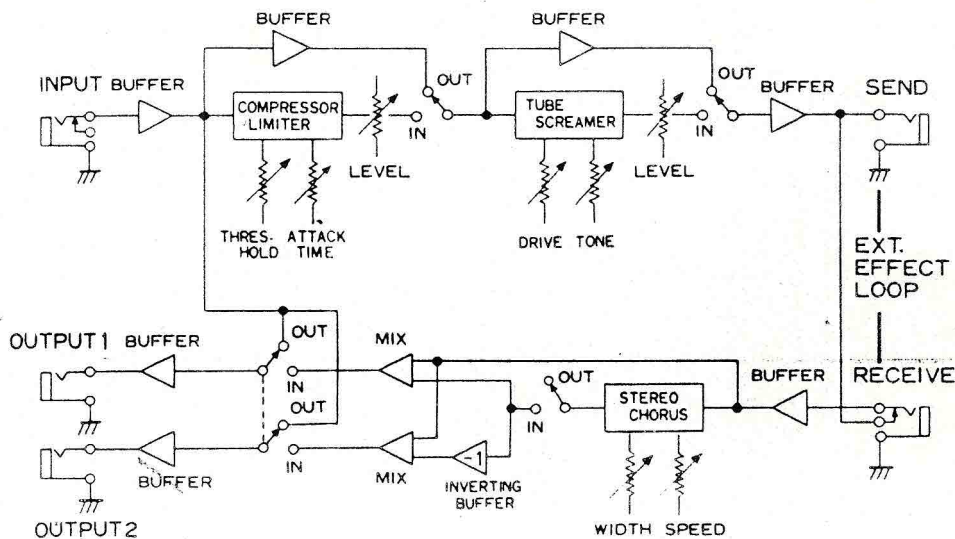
BUFFER

BUFFER

INPUT BUFFER

COMPRESSOR LIMITER

OUT

IN

LEVEL

THRES-HOLD

ATTACK TIME

TUBE SCREAMER

OUT

IN

LEVEL

DRIVE

TONE

BUFFER

SEND

EXT. EFFECT LOOP

OUTPUT1 BUFFER

OUT

IN

OUT

IN

MIX

MIX

OUT

IN

STEREO CHORUS

-1

INVERTING BUFFER

WIDTH SPEED

BUFFER

RECEIVE

BUFFER

OUTPUT2